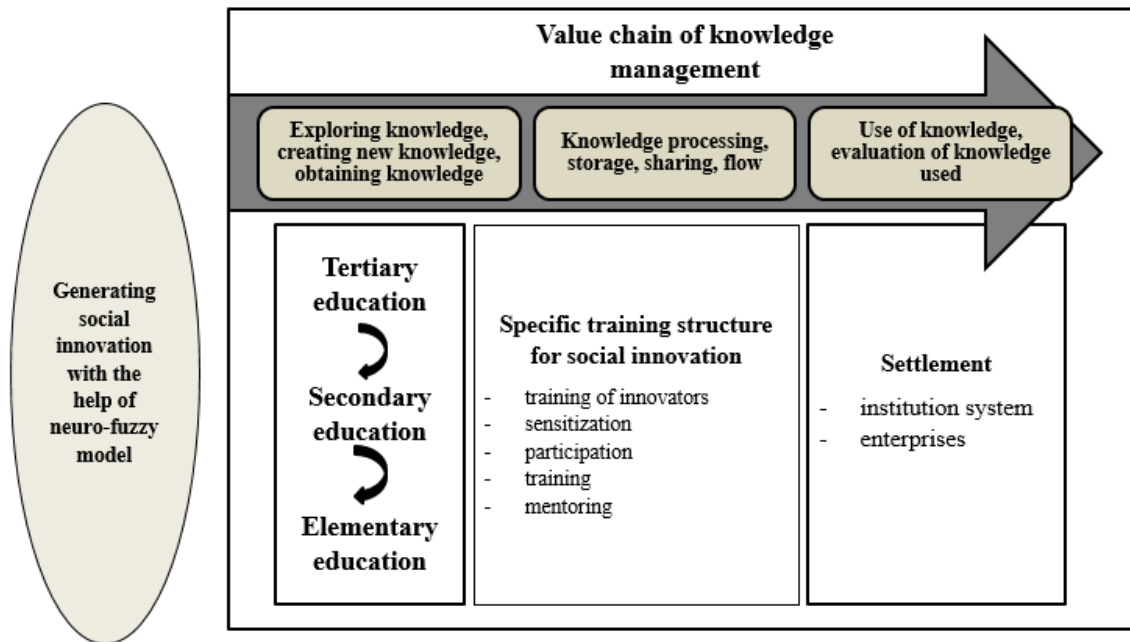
Generating social innovation with the help of neuro-fuzzy model

Value chain of knowledge management

Exploring knowledge, creating new knowledge, obtaining knowledge

Knowledge processing, storage, sharing, flow

Use of knowledge, evaluation of knowledge used

Tertiary education

Secondary education

Elementary education

Specific training structure for social innovation

- training of innovators
- sensitization
- participation
- training
- mentoring

Settlement

- institution system
- enterprises